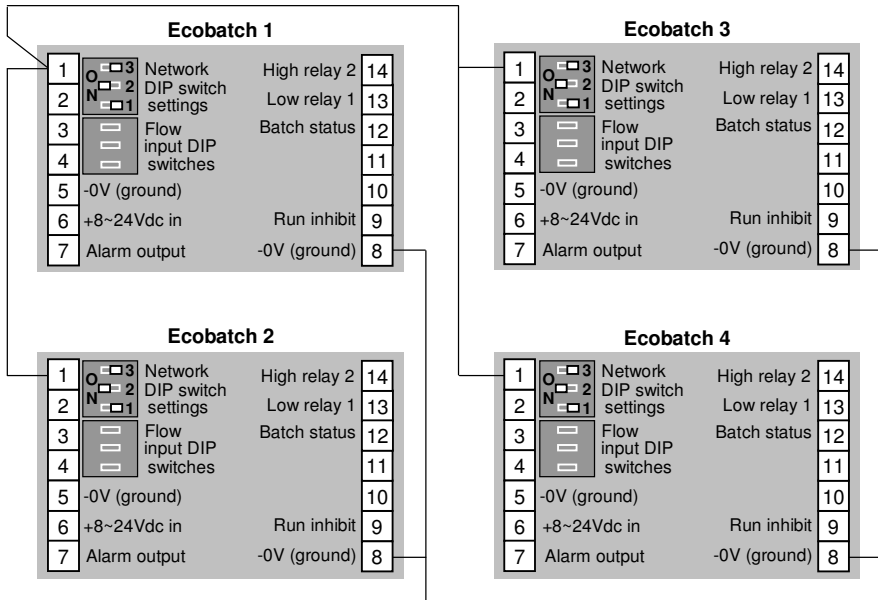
Ecobatch 1

1
2
3
4
5 -0V (ground)
6 +8~24Vdc in
7 Alarm output

O N 3 2 1 Network DIP switch settings
Flow input DIP switches

High relay 2 14
Low relay 1 13
Batch status 12
11
10
Run inhibit 9
-0V (ground) 8

Ecobatch 2

1
2
3
4
5 -0V (ground)
6 +8~24Vdc in
7 Alarm output

O N 3 2 1 Network DIP switch settings
Flow input DIP switches

High relay 2 14
Low relay 1 13
Batch status 12
11
10
Run inhibit 9
-0V (ground) 8

Ecobatch 3

1
2
3
4
5 -0V (ground)
6 +8~24Vdc in
7 Alarm output

O N 3 2 1 Network DIP switch settings
Flow input DIP switches

High relay 2 14
Low relay 1 13
Batch status 12
11
10
Run inhibit 9
-0V (ground) 8

Ecobatch 4

1
2
3
4
5 -0V (ground)
6 +8~24Vdc in
7 Alarm output

O N 3 2 1 Network DIP switch settings
Flow input DIP switches

High relay 2 14
Low relay 1 13
Batch status 12
11
10
Run inhibit 9
-0V (ground) 8